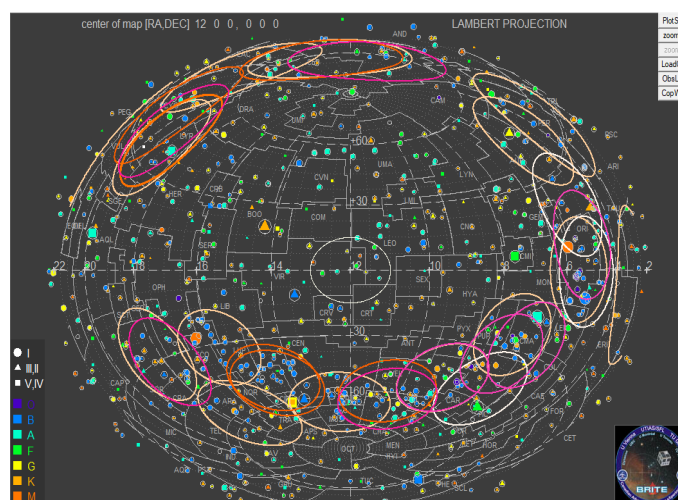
center of map [RA,DEC] 12 0 0, 0 0 0

LAMBERT PROJECTION

PlotS
zoom
zoom
LoadI
ObsL
CopV

AND
CAS
CAM
PEG
DRA
LAC
CYG
+60
PER
AUR
UMI
UMA
LYN
HER
CVN
CRB
BOO
+30
LMI
COM
AQL
SER
LEO
CNC
ORI
22
20
18
16
14
12
10
8
6
2
OPH
VIR
SEX
HYA
LIB
CRV
CRT
-30
ANT
PYX
CEN
CAP
SCO
LUP
VEL
PUP
-60
CAR
TEL
CRU
ARA
PAV
MEN
OCT
FOR
CET
AQR
COL
ERI
SCL
MIC
TAU
ARI
PSC

I
II,III
V,IV
O
B
A
F
G
K
M

BRITE